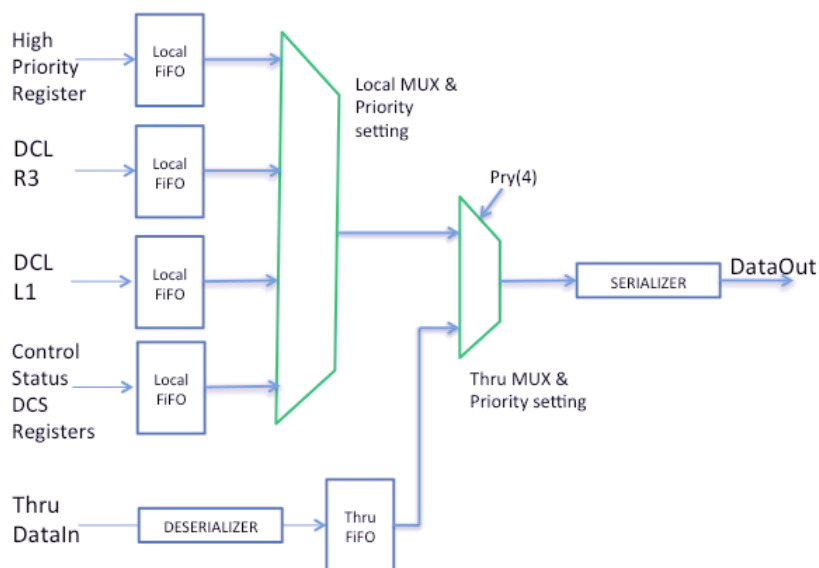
High Priority Register

Local FiFO

DCL R3

Local FiFO

DCL L1

Local FiFO

Control Status DCS Registers

Local FiFO

Local MUX & Priority setting

Pry(4)

SERIALIZER

DataOut

Thru MUX & Priority setting

Thru DataIn

DESERIALIZER

Thru FiFO